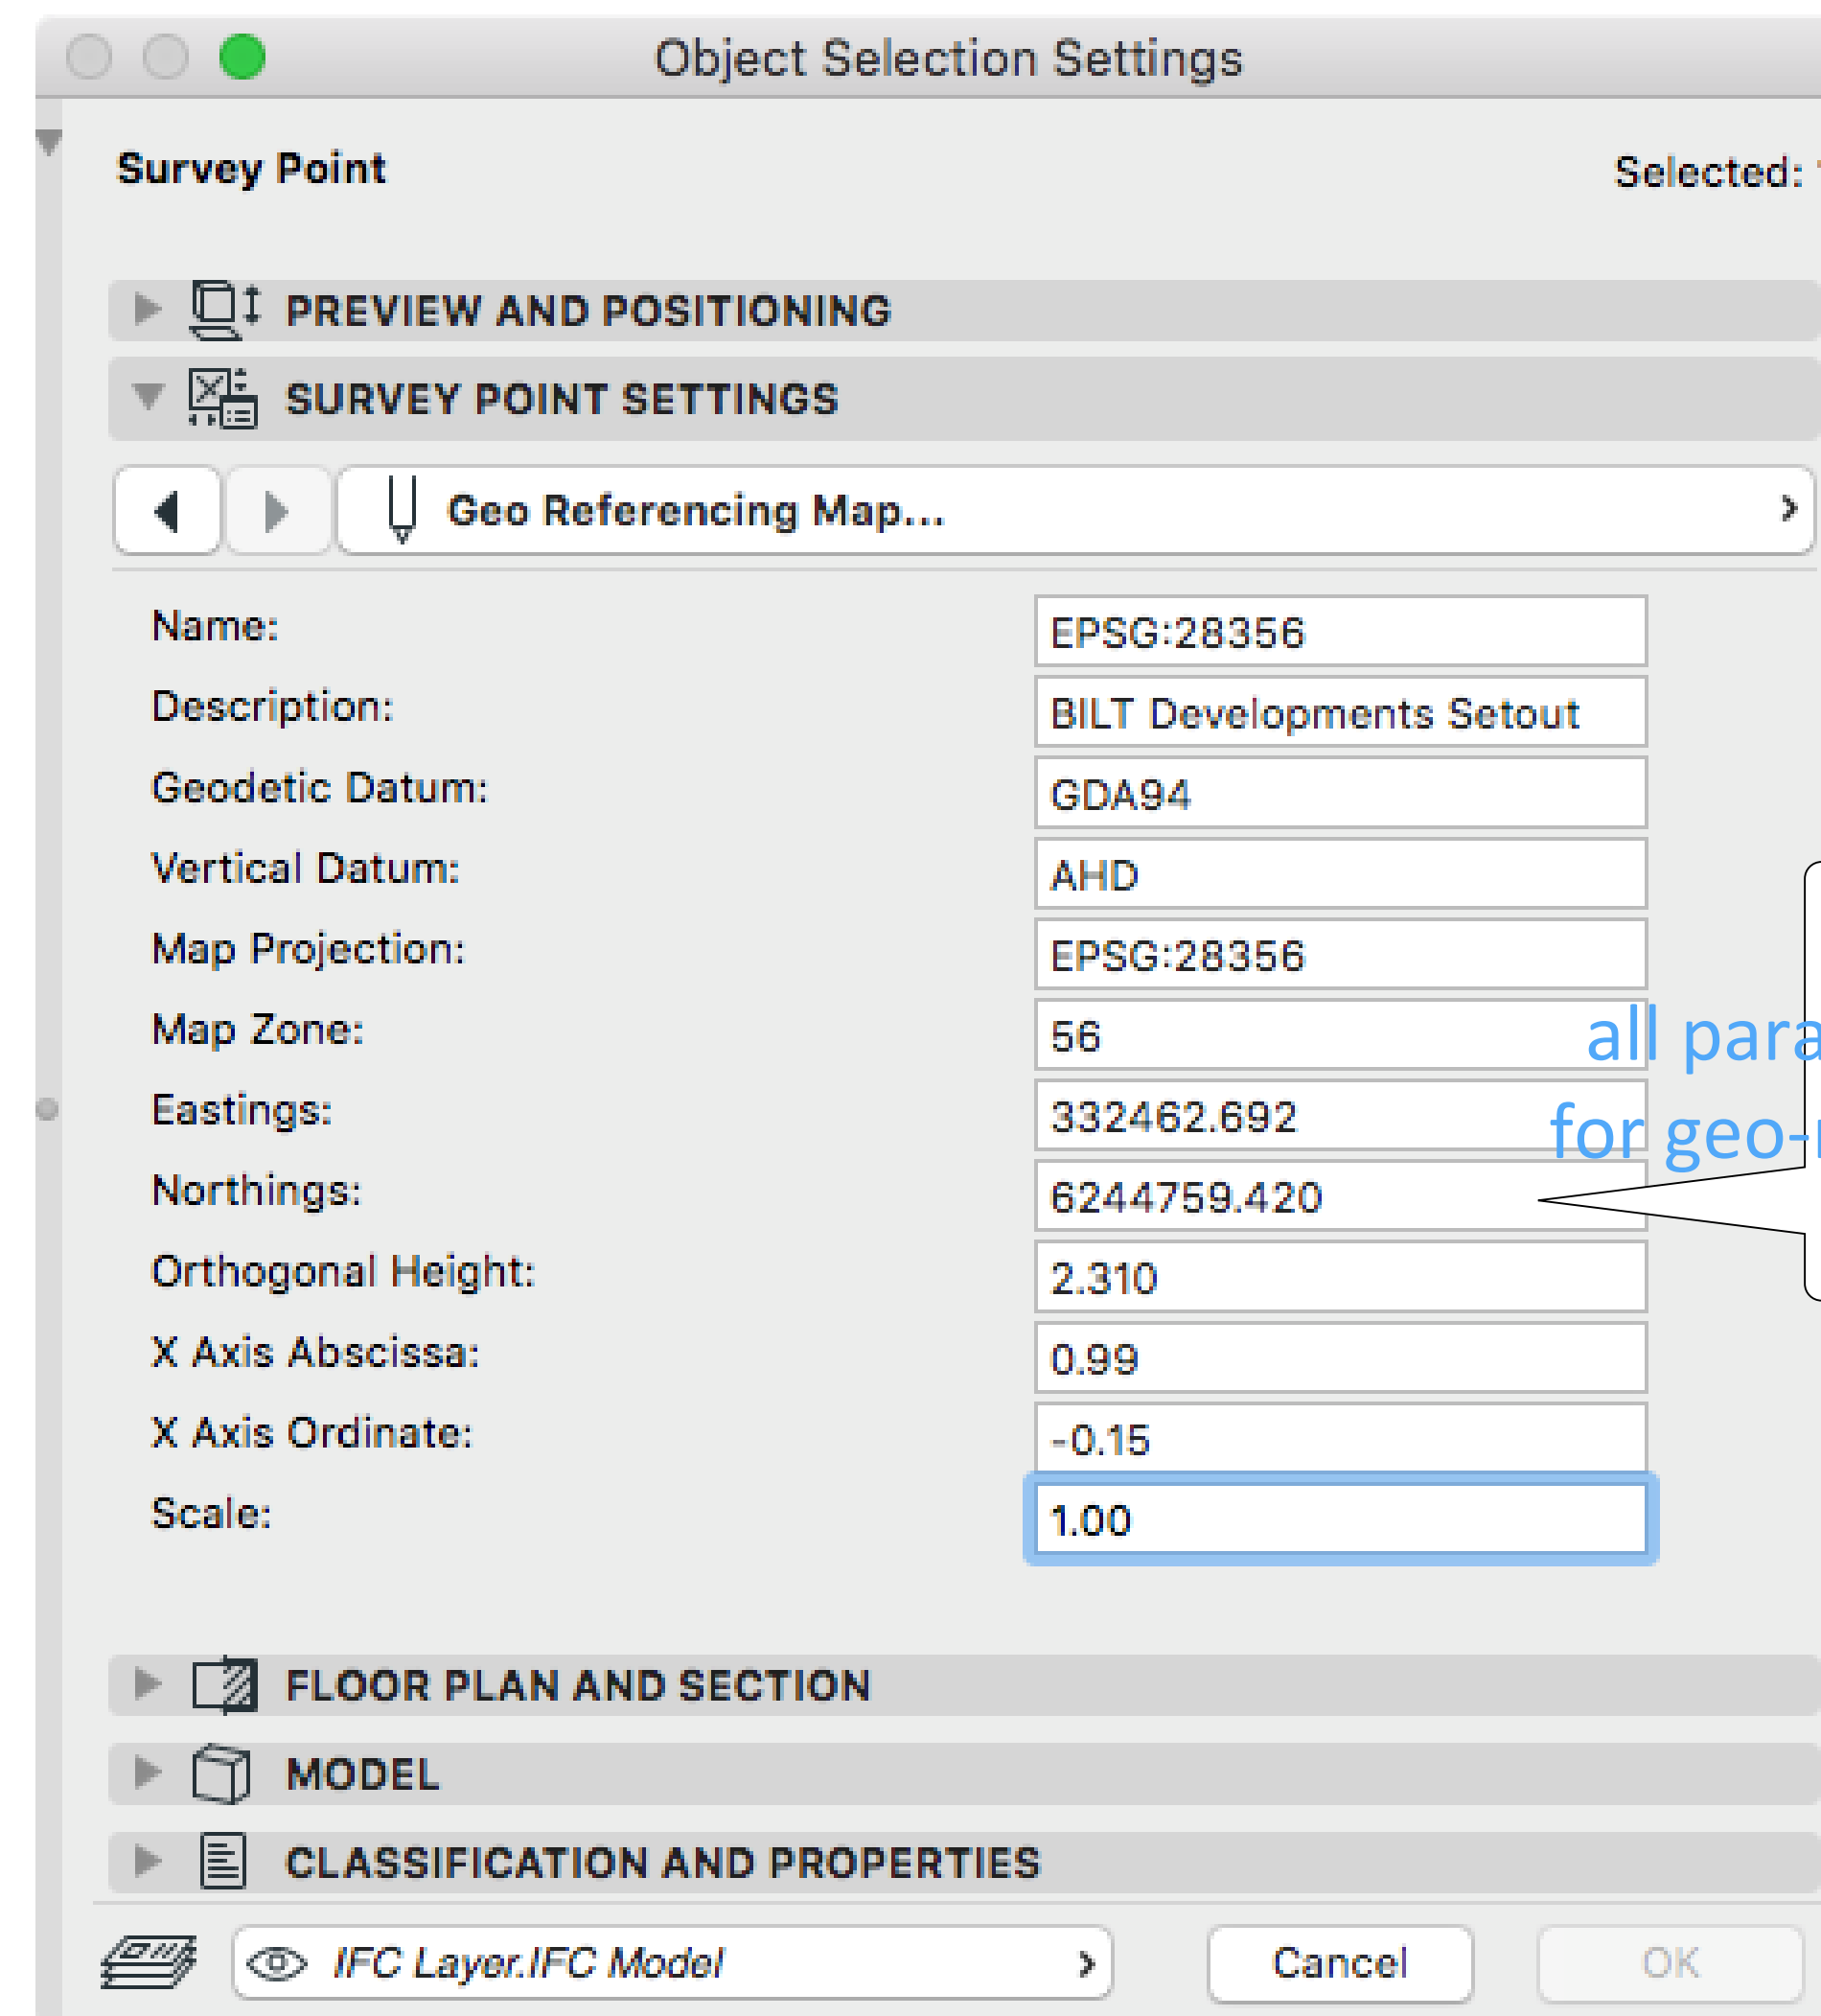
Object Selection Settings

Survey Point

Selected:

PREVIEW AND POSITIONING

SURVEY POINT SETTINGS

Geo Referencing Map...

| Name: | EPSG:28356 |
|---|---|
| Description: | BILT Developments Setout |
| Geodetic Datum: | GDA94 |
| Vertical Datum: | AHD |
| Map Projection: | EPSG:28356 |
| Map Zone: | 56 |
| Eastings: | 332462.692 |
| Northings: | 6244759.420 |
| Orthogonal Height: | 2.310 |
| X Axis Abscissa: | 0.99 |
| X Axis Ordinate: | -0.15 |
| Scale: | 1.00 |

all para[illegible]
for geo-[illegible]

FLOOR PLAN AND SECTION

MODEL

CLASSIFICATION AND PROPERTIES

IFC Layer.IFC Model

Cancel

OK